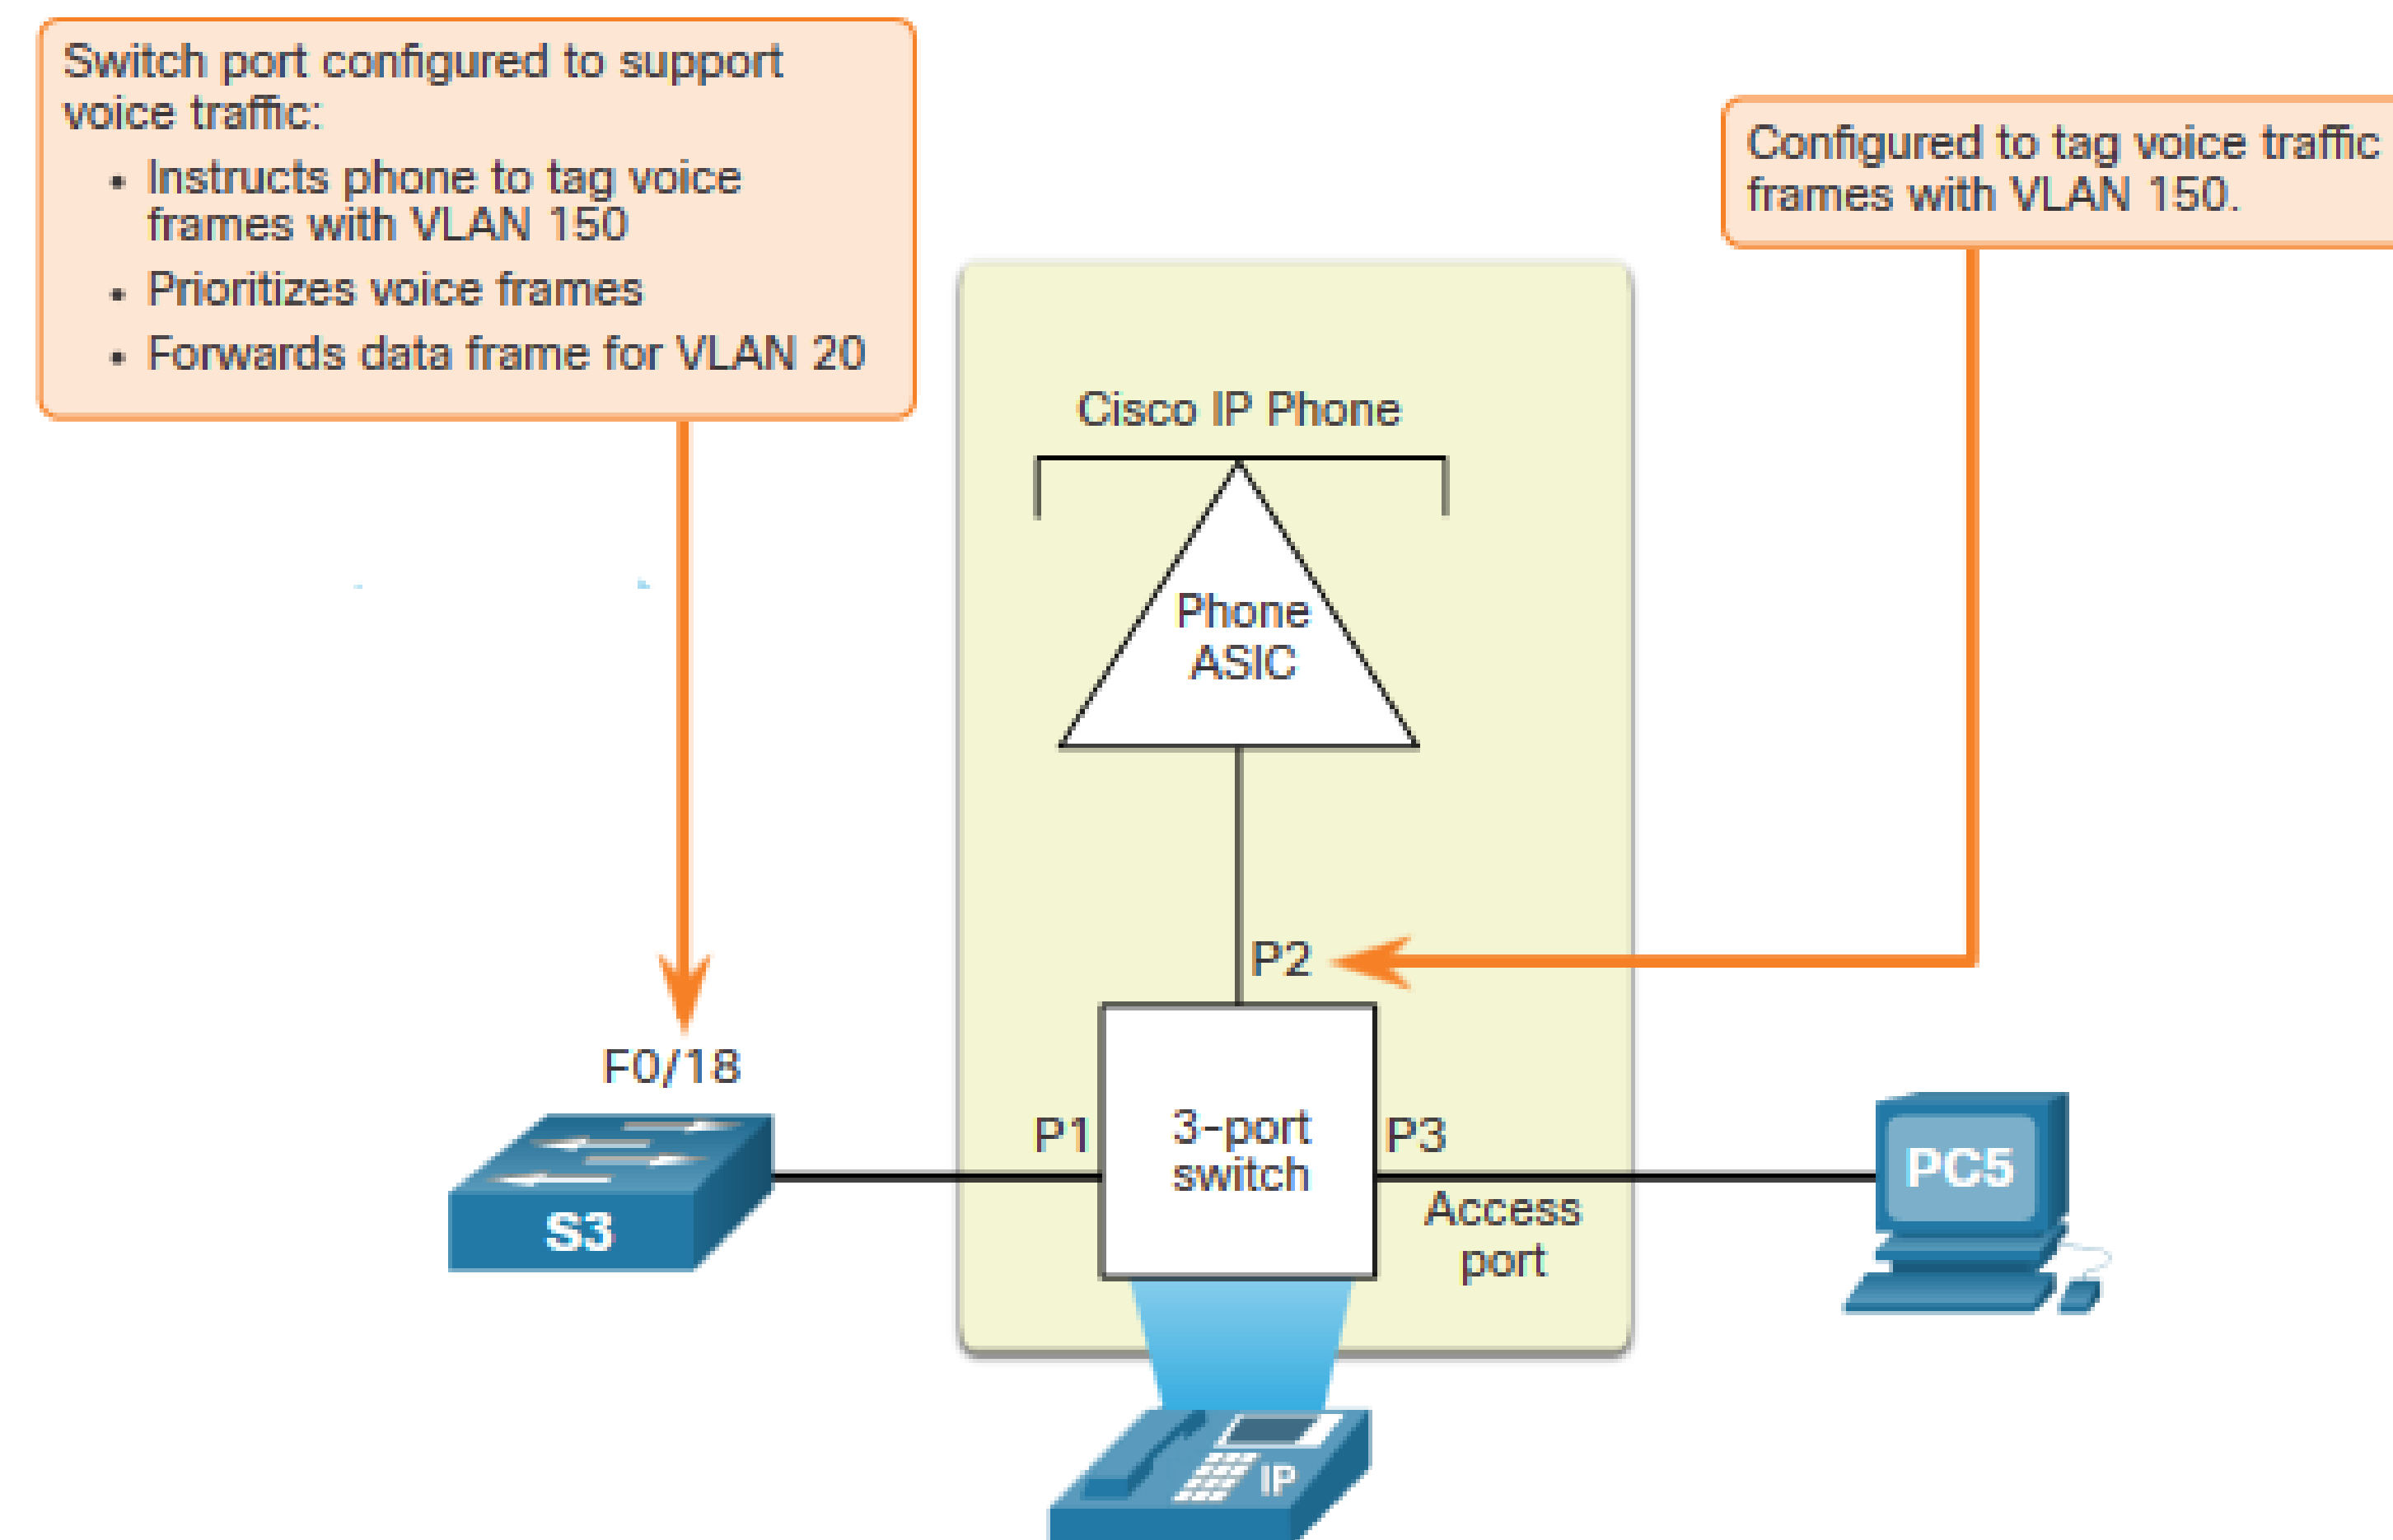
Switch port configured to support voice traffic:

- Instructs phone to tag voice frames with VLAN 150
- Prioritizes voice frames
- Forwards data frame for VLAN 20

Configured to tag voice traffic frames with VLAN 150.

Cisco IP Phone

Phone ASIC

P2

F0/18

P1

3-port switch

P3

Access port

S3

PC5

IP